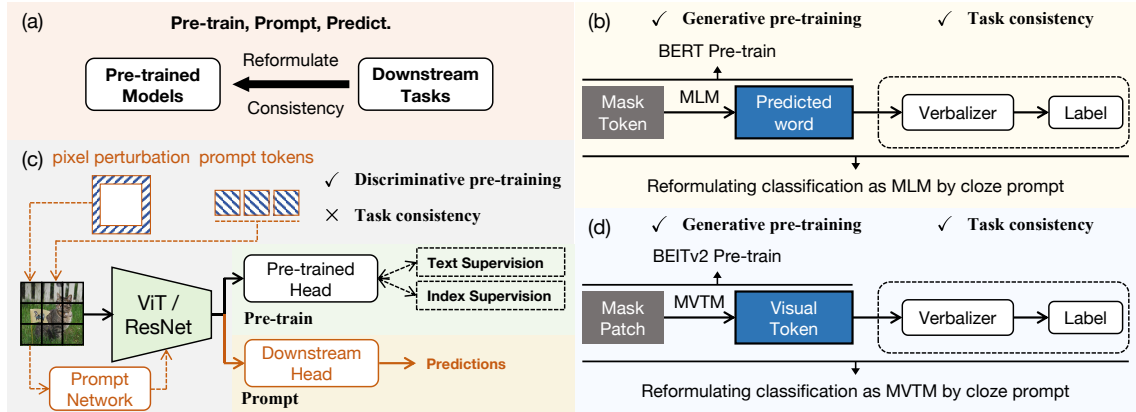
(a)

Pre-train, Prompt, Predict.

Reformulate

Pre-trained Models

Consistency

Downstream Tasks

(b)

✓ Generative pre-training ✓ Task consistency

BERT Pre-train

Mask Token

MLM

Predicted word

Verbalizer

Label

Reformulating classification as MLM by cloze prompt

(c) pixel perturbation prompt tokens

✓ Discriminative pre-training

× Task consistency

ViT / ResNet

Pre-trained Head

Text Supervision

Index Supervision

Pre-train

Downstream Head

Predictions

Prompt Network

Prompt

(d)

✓ Generative pre-training ✓ Task consistency

BEITv2 Pre-train

Mask Patch

MVTM

Visual Token

Verbalizer

Label

Reformulating classification as MVTM by cloze prompt